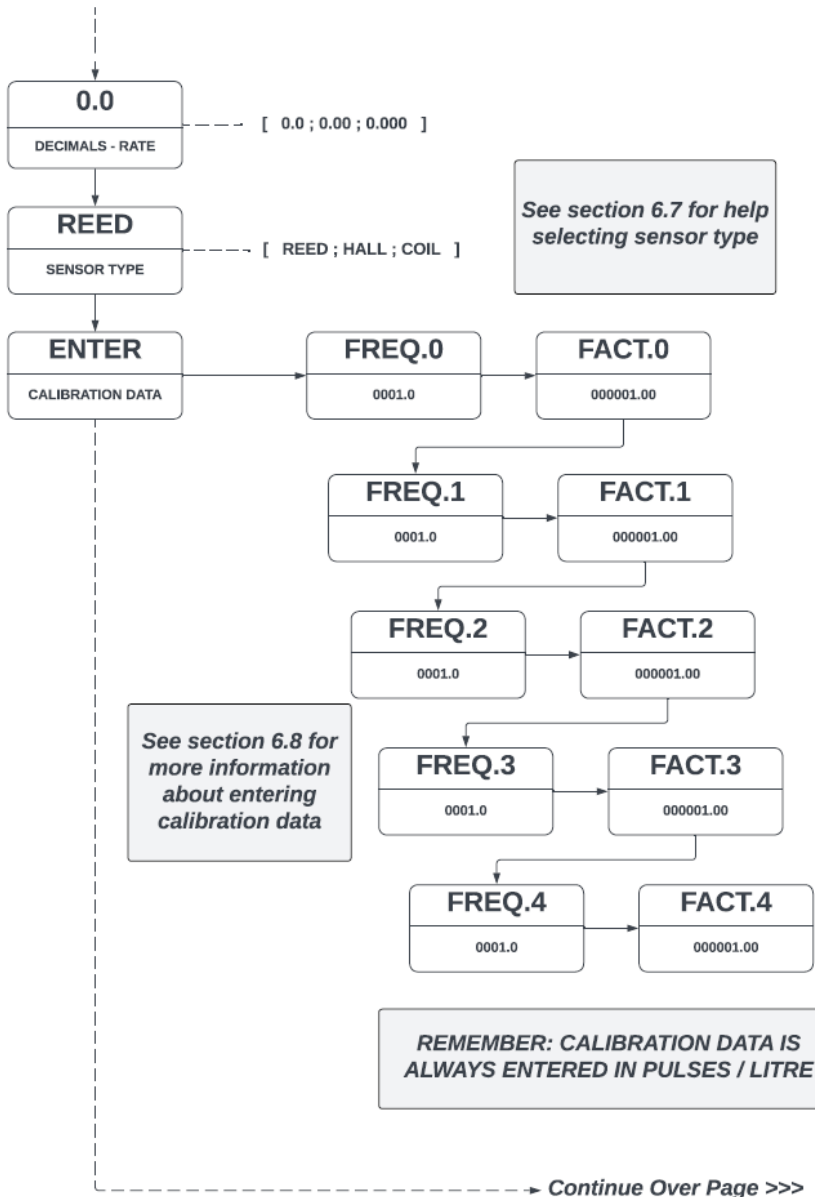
0.0
DECIMALS - RATE

[ 0.0 ; 0.00 ; 0.000 ]

See section 6.7 for help selecting sensor type

REED
SENSOR TYPE

[ REED ; HALL ; COIL ]

ENTER
CALIBRATION DATA

FREQ.0
0001.0

FACT.0
000001.00

FREQ.1
0001.0

FACT.1
000001.00

FREQ.2
0001.0

FACT.2
000001.00

See section 6.8 for more information about entering calibration data

FREQ.3
0001.0

FACT.3
000001.00

FREQ.4
0001.0

FACT.4
000001.00

REMEMBER: CALIBRATION DATA IS ALWAYS ENTERED IN PULSES / LITRE

Continue Over Page >>>